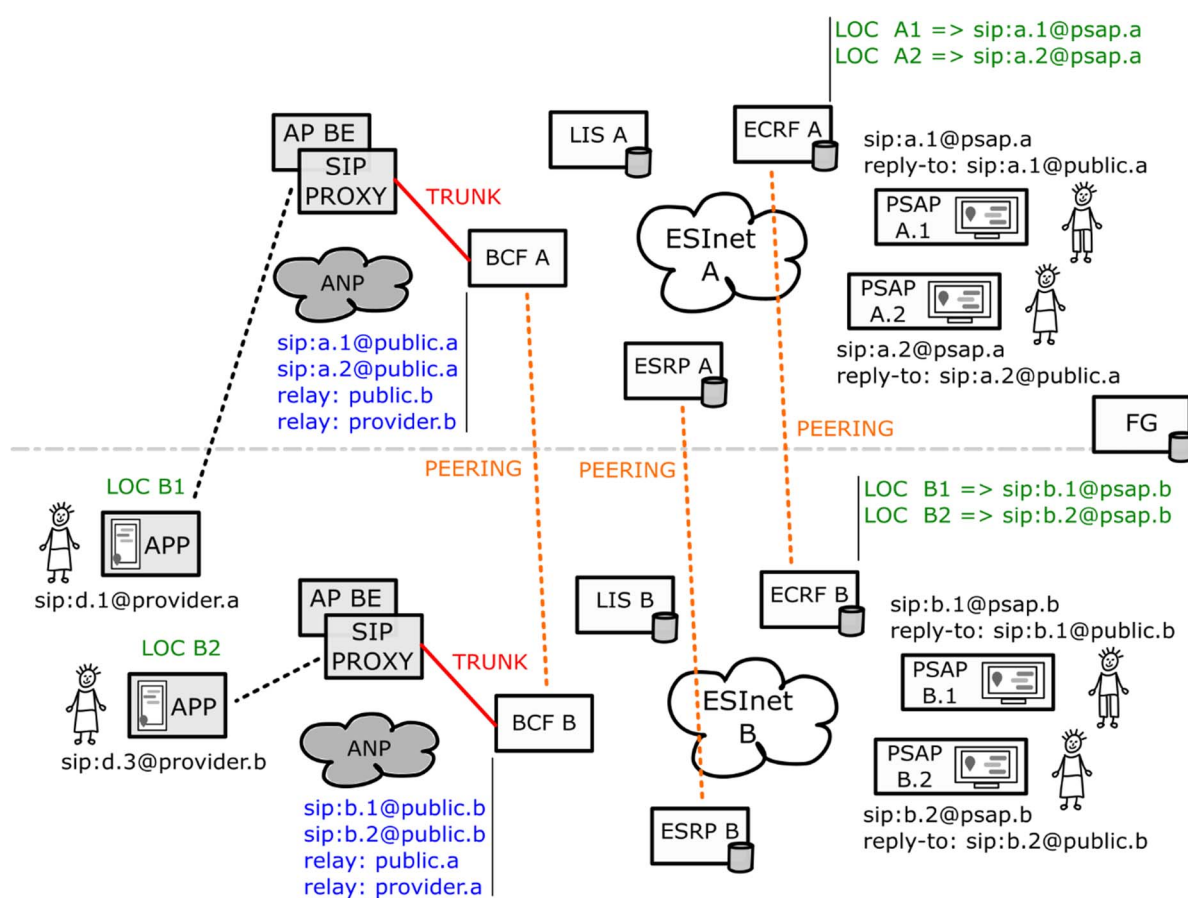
LOC A1 => sip:a.1@psap.a
LOC A2 => sip:a.2@psap.a

AP BE
SIP PROXY
TRUNK
LIS A
ECRF A
sip:a.1@psap.a
reply-to: sip:a.1@public.a
PSAP A.1
ESInet A
BCF A
ANP
PSAP A.2
sip:a.1@public.a
sip:a.2@public.a
relay: public.b
relay: provider.b
ESRP A
sip:a.2@psap.a
reply-to: sip:a.2@public.a
FG
PEERING
PEERING
PEERING
LOC B1
LOC B1 => sip:b.1@psap.b
LOC B2 => sip:b.2@psap.b
APP
sip:d.1@provider.a
AP BE
SIP PROXY
LIS B
ECRF B
sip:b.1@psap.b
reply-to: sip:b.1@public.b
LOC B2
TRUNK
PSAP B.1
APP
BCF B
ESInet B
sip:d.3@provider.b
ANP
PSAP B.2
sip:b.1@public.b
sip:b.2@public.b
relay: public.a
relay: provider.a
ESRP B
sip:b.2@psap.b
reply-to: sip:b.2@public.b